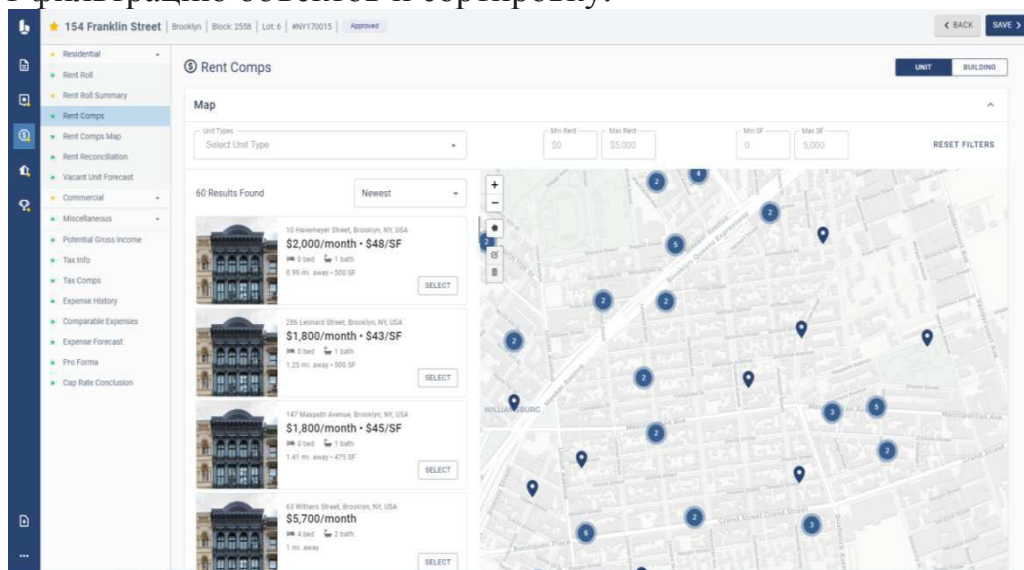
ч фильтрацию объектов и сортировку.

154 Franklin Street | Brooklyn | Block: 2558 | Lot: 6 | #NY170015 | Approved

< BACK SAVE >

Residential
Rent Roll
Rent Roll Summary
Rent Comps
Rent Comps Map
Rent Reconciliation
Vacant Unit Forecast
Commercial
Miscellaneous
Potential Gross Income
Tax Info
Tax Comps
Expense History
Comparable Expenses
Expense Forecast
Pro Forma
Cap Rate Conclusion

Rent Comps

UNIT BUILDING

Map

Unit Types
Select Unit Type

Min Rent
$0
Max Rent
$5,000
Min SF
0
Max SF
5,000
RESET FILTERS

60 Results Found
Newest

10 Havemeyer Street, Brooklyn, NY, USA
$2,000/month • $48/SF
0 bed 1 bath
0.99 mi. away • 500 SF
SELECT

286 Leonard Street, Brooklyn, NY, USA
$1,800/month • $43/SF
0 bed 1 bath
1.25 mi. away • 500 SF
SELECT

147 Maspeth Avenue, Brooklyn, NY, USA
$1,800/month • $45/SF
0 bed 1 bath
1.41 mi. away • 475 SF
SELECT

63 Withers Street, Brooklyn, NY, USA
$5,700/month
4 bed 2 bath
1 mi. away
SELECT

+
−

WILLIAMSBURG

2 4 2 5 2 2 2 2 3 5 2 2 2 6 3